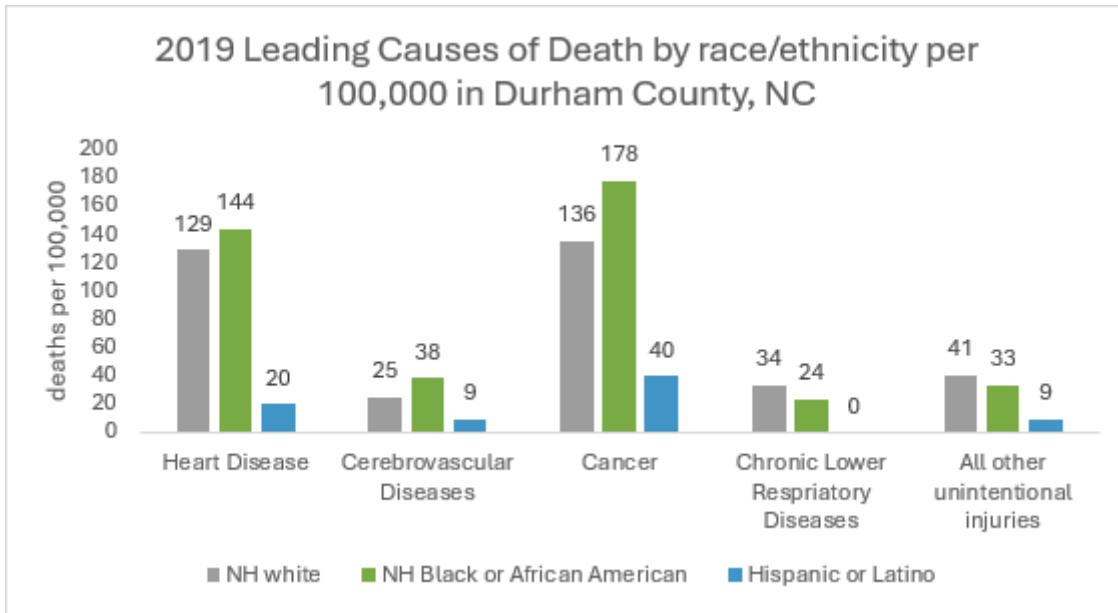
2019 Leading Causes of Death by race/ethnicity per 100,000 in Durham County, NC

deaths per 100,000

200
180
160
140
120
100
80
60
40
20
0

| | NH white | NH Black or African American | Hispanic or Latino |
|---|---|---|---|
| Heart Disease | 129 | 144 | 20 |
| Cerebrovascular Diseases | 25 | 38 | 9 |
| Cancer | 136 | 178 | 40 |
| Chronic Lower Respriatory Diseases | 34 | 24 | 0 |
| All other unintentional injuries | 41 | 33 | 9 |

NH white
NH Black or African American
Hispanic or Latino